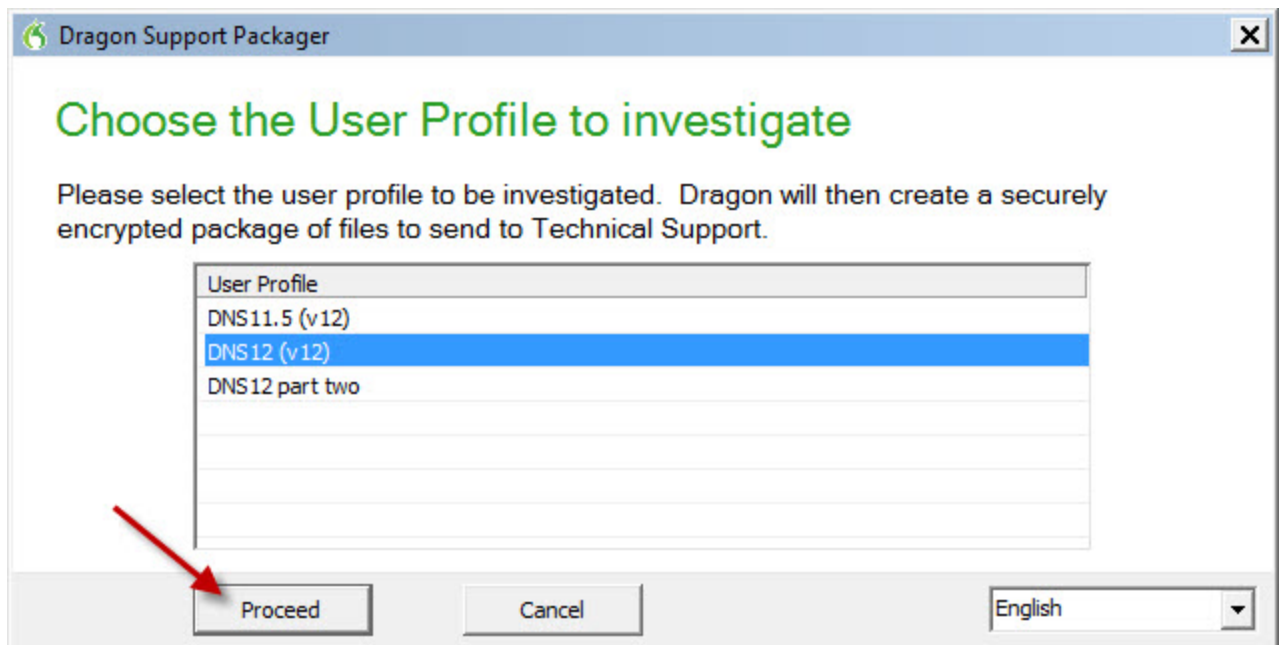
Dragon Support Packager

Choose the User Profile to investigate

Please select the user profile to be investigated. Dragon will then create a securely encrypted package of files to send to Technical Support.

| User Profile |
|---|
| DNS11.5 (v12) |
| DNS12 (v12) |
| DNS12 part two |

Proceed

Cancel

English